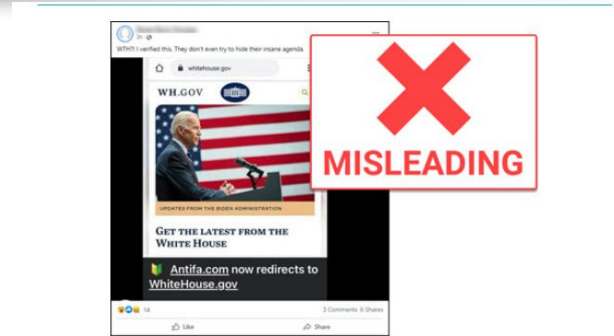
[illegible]
1h · 

WTH!! I verified this. They don't even try to hide their insane agenda.

whitehouse.gov

WH.GOV

UPDATES FROM THE BIDEN ADMINISTRATION

GET THE LATEST FROM THE WHITE HOUSE

Antifa.com now redirects to WhiteHouse.gov

MISLEADING

14

3 Comments 6 Shares

Like

Share